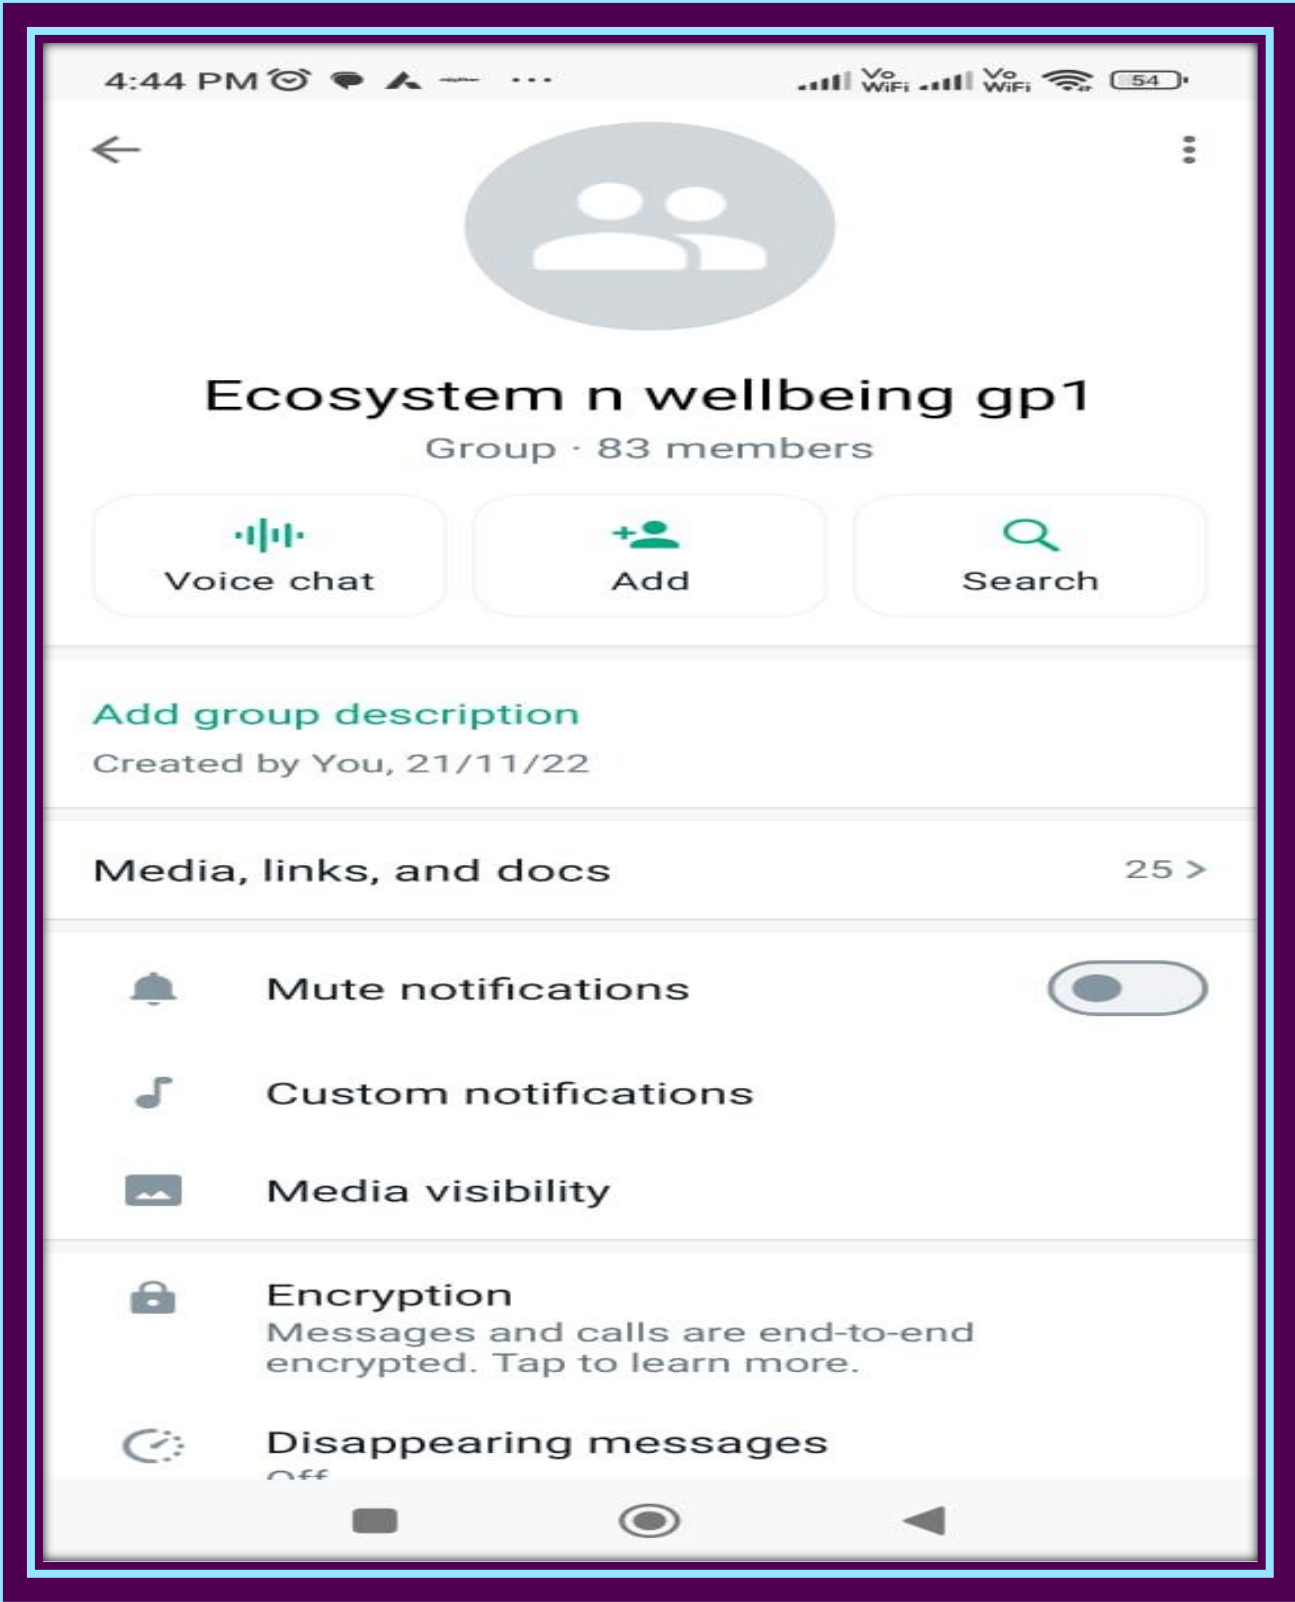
4:44 PM ··· Vo WiFi Vo WiFi 54

Ecosystem n wellbeing gp1
Group · 83 members

Voice chat
Add
Search

Add group description
Created by You, 21/11/22

Media, links, and docs
25 >

Mute notifications

Custom notifications

Media visibility

Encryption
Messages and calls are end-to-end encrypted. Tap to learn more.

Disappearing messages
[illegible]